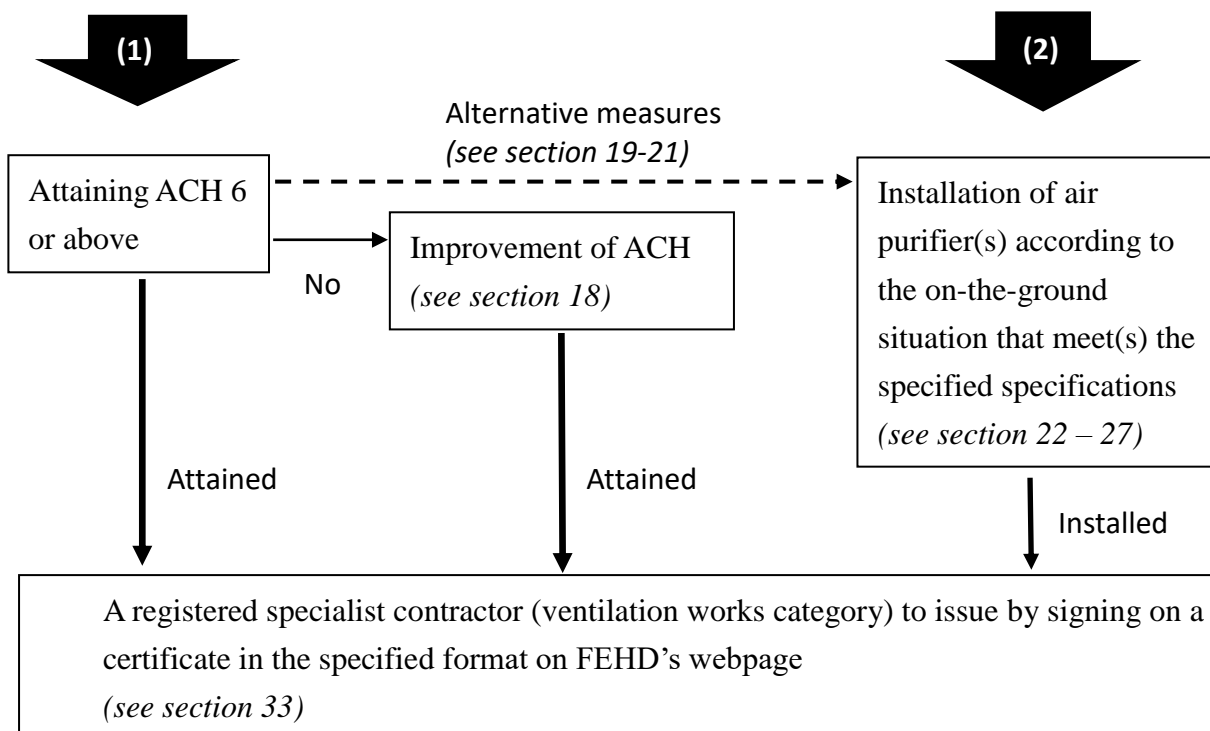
(1)

(2)

Alternative measures
(see section 19-21)

Attaining ACH 6 or above

No

Improvement of ACH
(see section 18)

Installation of air purifier(s) according to the on-the-ground situation that meet(s) the specified specifications
(see section 22 – 27)

Attained

Attained

Installed

A registered specialist contractor (ventilation works category) to issue by signing on a certificate in the specified format on FEHD's webpage
(see section 33)